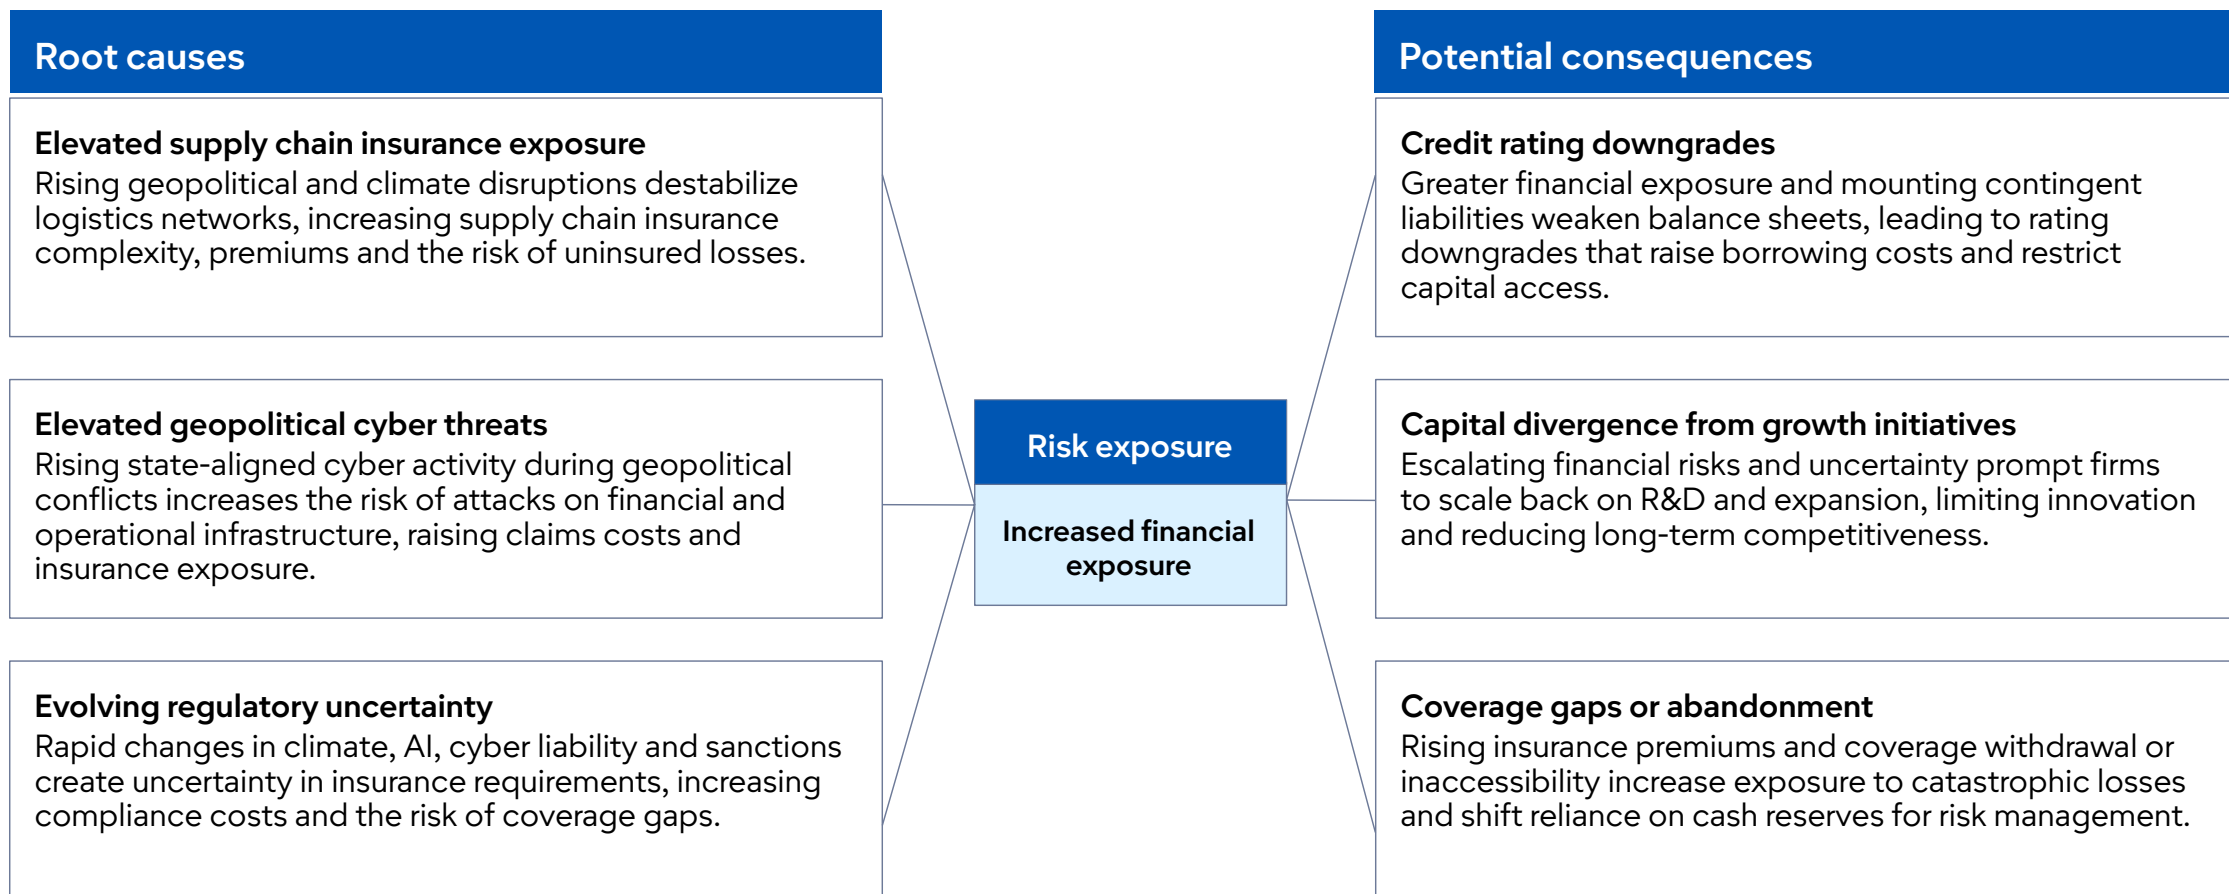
Root causes

Elevated supply chain insurance exposure
Rising geopolitical and climate disruptions destabilize logistics networks, increasing supply chain insurance complexity, premiums and the risk of uninsured losses.

Elevated geopolitical cyber threats
Rising state-aligned cyber activity during geopolitical conflicts increases the risk of attacks on financial and operational infrastructure, raising claims costs and insurance exposure.

Evolving regulatory uncertainty
Rapid changes in climate, AI, cyber liability and sanctions create uncertainty in insurance requirements, increasing compliance costs and the risk of coverage gaps.

Risk exposure

Increased financial exposure

Potential consequences

Credit rating downgrades
Greater financial exposure and mounting contingent liabilities weaken balance sheets, leading to rating downgrades that raise borrowing costs and restrict capital access.

Capital divergence from growth initiatives
Escalating financial risks and uncertainty prompt firms to scale back on R&D and expansion, limiting innovation and reducing long-term competitiveness.

Coverage gaps or abandonment
Rising insurance premiums and coverage withdrawal or inaccessibility increase exposure to catastrophic losses and shift reliance on cash reserves for risk management.